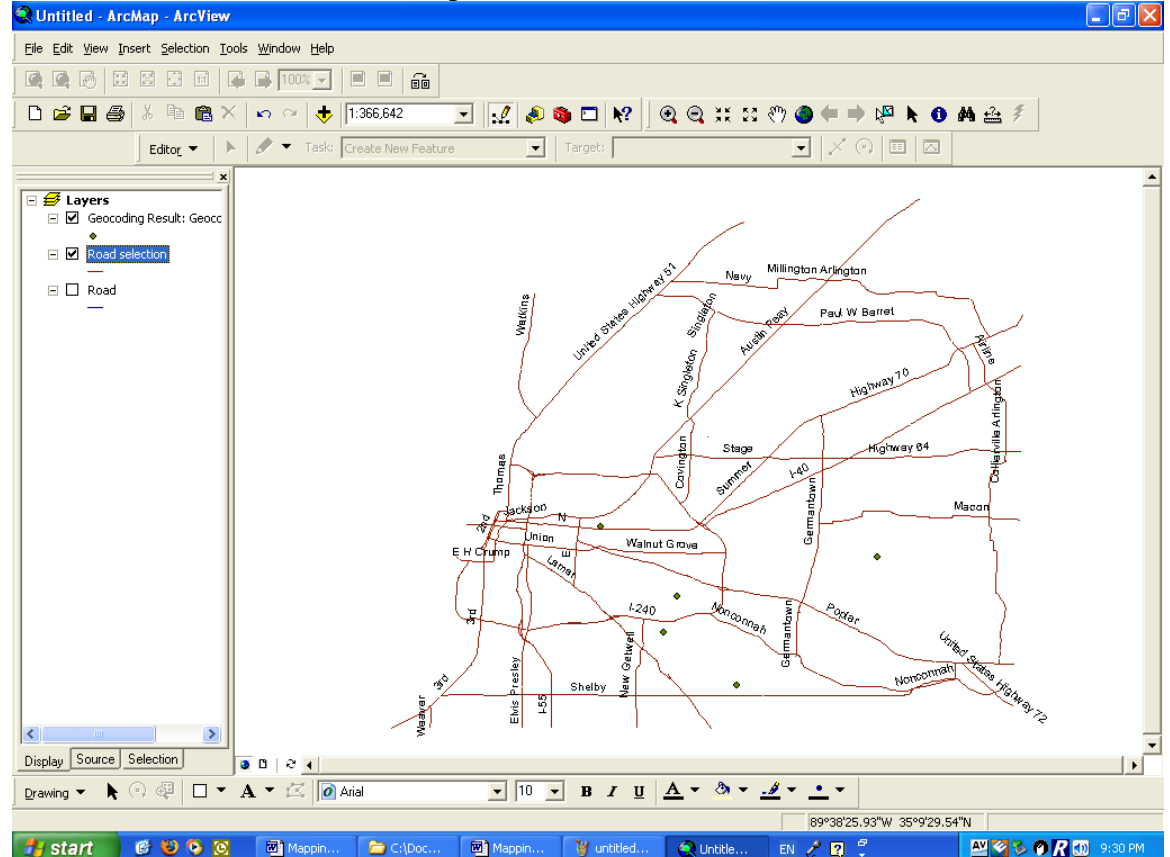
Untitled - ArcMap - ArcView

File Edit View Insert Selection Tools Window Help

100%

1:366,642

Editor ▾ Task: Create New Feature Target:

Layers
Geocoding Result: Geocc
Road selection
Road

Navy
Millington Arlington
United States Highway 51
Watkins
Singleton
Austin Peay
Paul W Barret
Airline
K Singleton
Highway 70
Collierville Arlington
Covington
Stage
Highway 64
Thomas
Summer
I-40
Germantown
Macon
Jackson
N
2nd
Union
E
E H Crump
Walnut Grove
Lamar
I-240
Nonconnah
Poplar
3rd
Germantown
United States Highway 72
New Getwell
Elvis Presley
Nonconnah
3rd
Shelby
Weaver
I-55

Display Source Selection

Drawing ▾ A ▾ Arial 10 B I U A ▾

89°38'25.93"W 35°9'29.54"N

start Mappin... C:\Doc... Mappin... untitled... Untitle... EN 9:30 PM